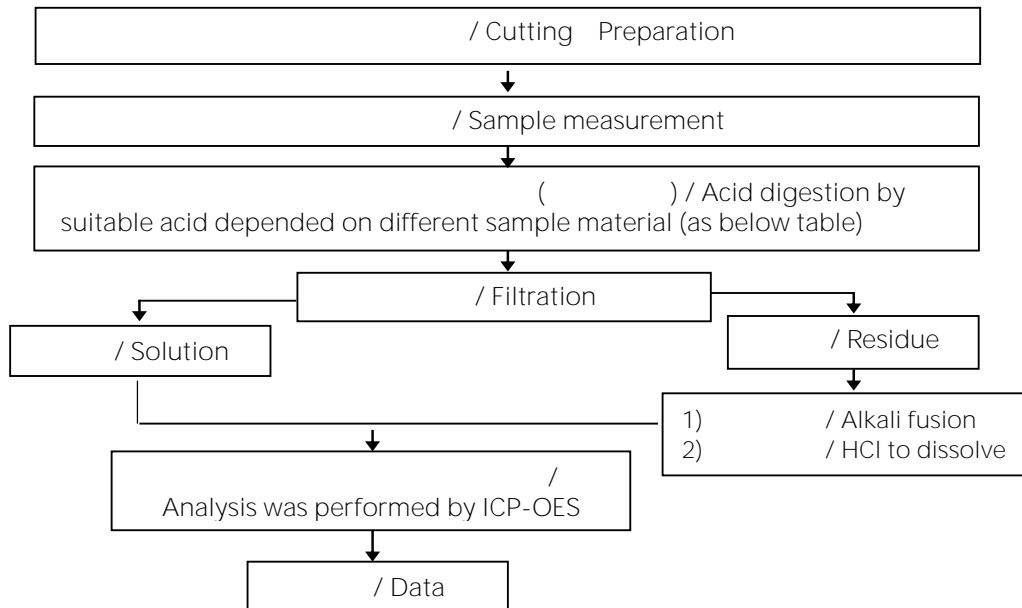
/ Cutting Preparation

/ Sample measurement

( ) / Acid digestion by suitable acid depended on different sample material (as below table)

/ Filtration

/ Solution

/ Residue

1) / Alkali fusion
2) / HCl to dissolve

/
Analysis was performed by ICP-OES

/ Data